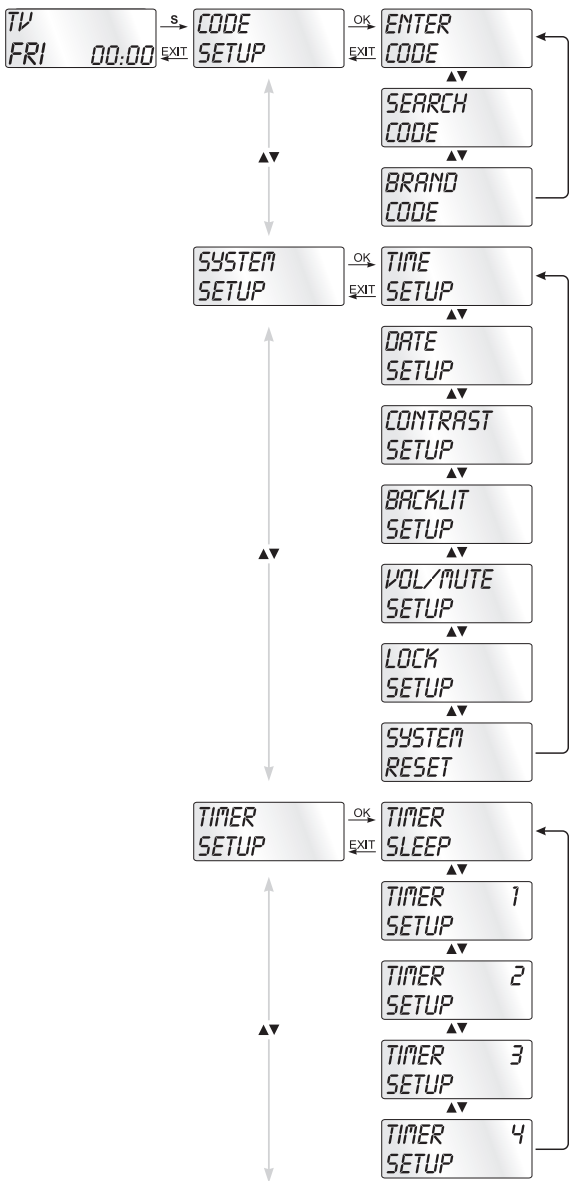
TV
FRI 00:00

S

EXIT

CODE
SETUP

OK

EXIT

ENTER
CODE

▲▼

SEARCH
CODE

▲▼

BRAND
CODE

▲▼

SYSTEM
SETUP

OK

EXIT

TIME
SETUP

▲▼

DATE
SETUP

▲▼

CONTRAST
SETUP

▲▼

BACKLIT
SETUP

▲▼

VOL/MUTE
SETUP

▲▼

LOCK
SETUP

▲▼

SYSTEM
RESET

▲▼

TIMER
SETUP

OK

EXIT

TIMER
SLEEP

▲▼

TIMER 1
SETUP

▲▼

TIMER 2
SETUP

▲▼

TIMER 3
SETUP

▲▼

TIMER 4
SETUP

▲▼